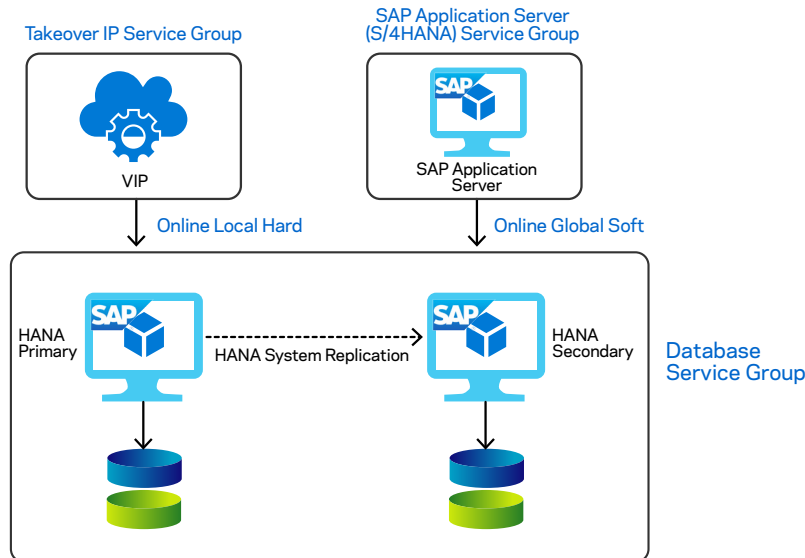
Takeover IP Service Group

VIP

SAP Application Server (S/4HANA) Service Group

SAP

SAP Application Server

Online Local Hard

Online Global Soft

SAP

HANA Primary

HANA System Replication

SAP

HANA Secondary

Database Service Group